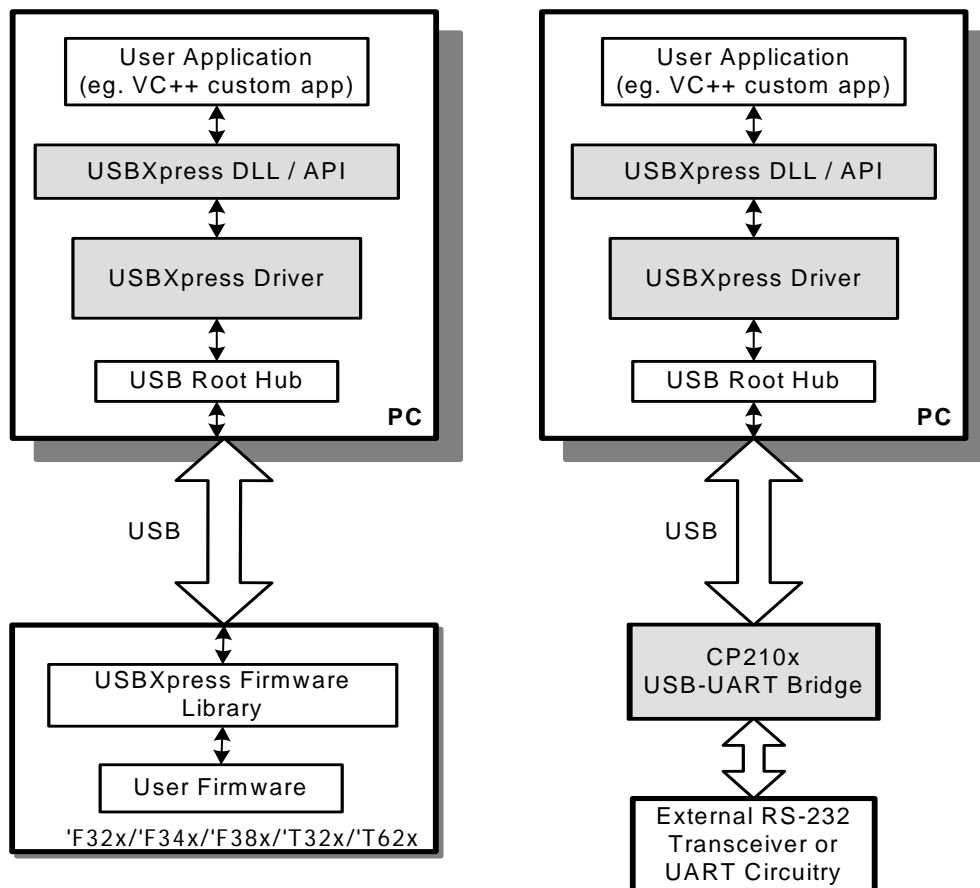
User Application
(eg. VC++ custom app)

USBXpress DLL / API

USBXpress Driver

USB Root Hub

PC

USB

USBXpress Firmware Library

User Firmware

'F32x/'F34x/'F38x/'T32x/'T62x

User Application
(eg. VC++ custom app)

USBXpress DLL / API

USBXpress Driver

USB Root Hub

PC

USB

CP210x
USB-UART Bridge

External RS-232 Transceiver or UART Circuitry